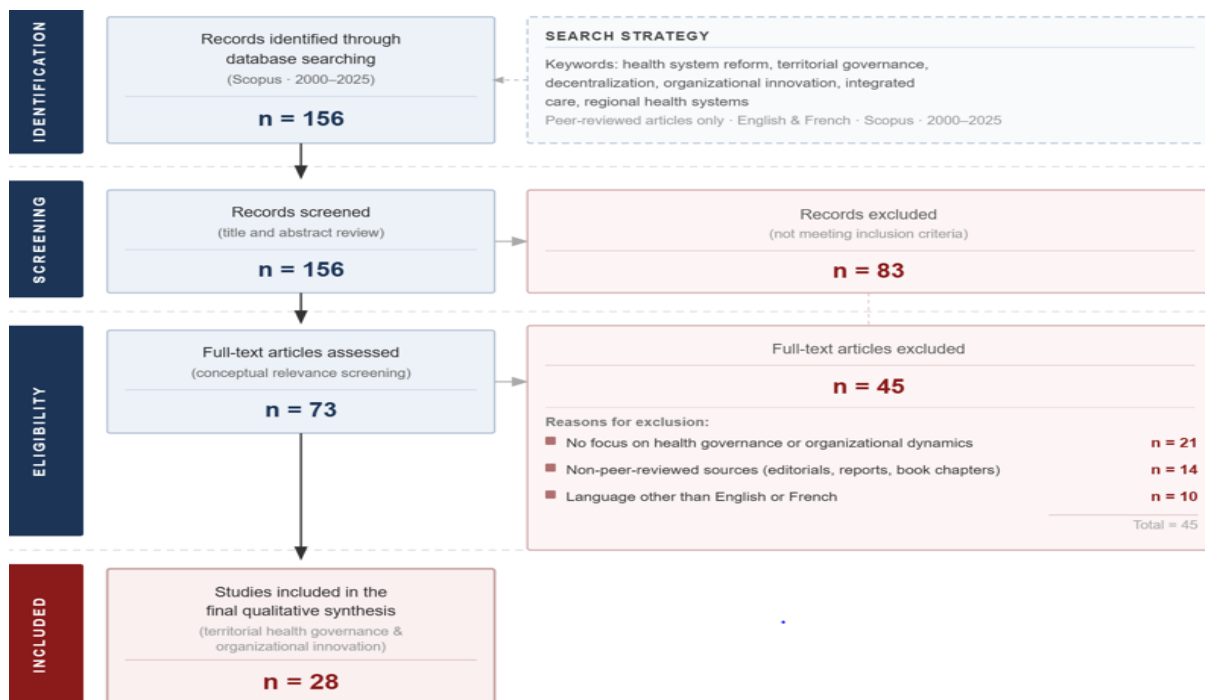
IDENTIFICATION

Records identified through database searching
(Scopus · 2000–2025)

n = 156

SEARCH STRATEGY

Keywords: health system reform, territorial governance, decentralization, organizational innovation, integrated care, regional health systems

Peer-reviewed articles only · English & French · Scopus · 2000–2025

SCREENING

Records screened
(title and abstract review)

n = 156

Records excluded
(not meeting inclusion criteria)

n = 83

ELIGIBILITY

Full-text articles assessed
(conceptual relevance screening)

n = 73

Full-text articles excluded

n = 45

Reasons for exclusion:

No focus on health governance or organizational dynamics n = 21

Non-peer-reviewed sources (editorials, reports, book chapters) n = 14

Language other than English or French n = 10

Total = 45

INCLUDED

Studies included in the final qualitative synthesis
(territorial health governance & organizational innovation)

n = 28